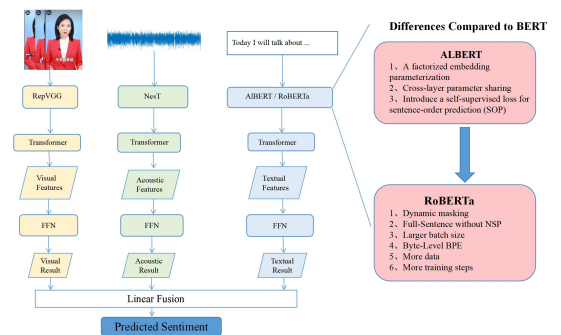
Today I will talk about ...

RepVGG

NesT

AlBERT / RoBERTa

Transformer

Transformer

Transformer

Visual Features

Acoustic Features

Textual Features

FFN

FFN

FFN

Visual Result

Acoustic Result

Textual Result

Linear Fusion

Predicted Sentiment

Differences Compared to BERT

ALBERT

1、A factorized embedding parameterization
2、Cross-layer parameter sharing
3、Introduce a self-supervised loss for sentence-order prediction (SOP)

RoBERTa

1、Dynamic masking
2、Full-Sentence without NSP
3、Larger batch size
4、Byte-Level BPE
5、More data
6、More training steps